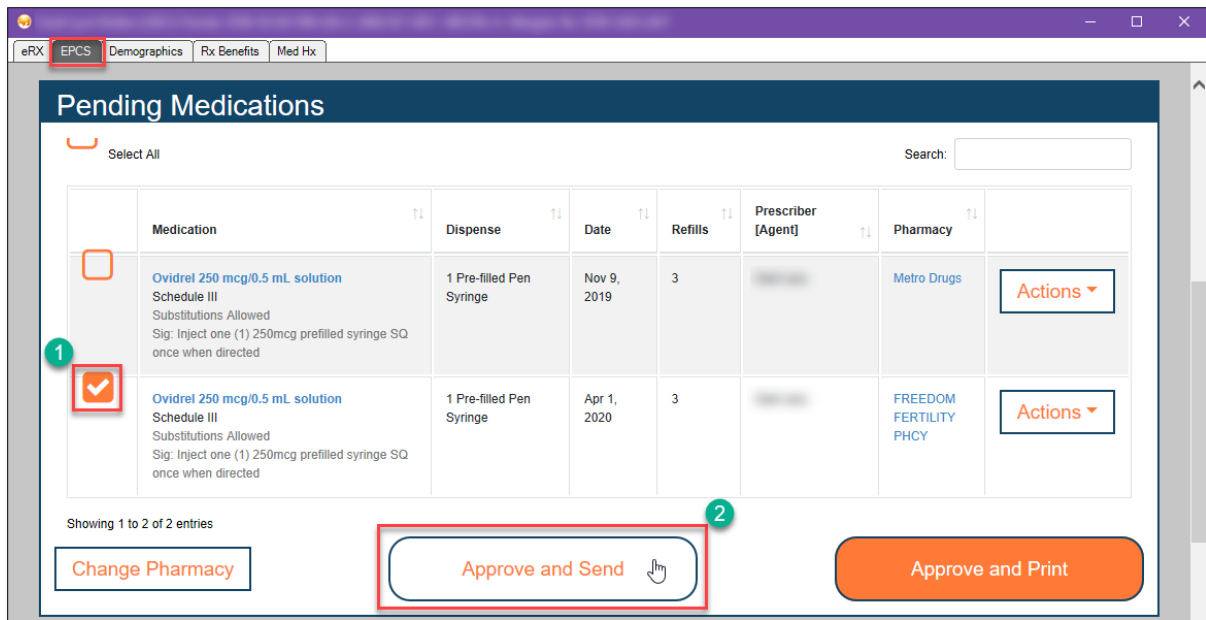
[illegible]

eRX EPCS Demographics Rx Benefits Med Hx

Pending Medications

Select All

Search:

| | Medication | Dispense | Date | Refills | Prescriber [Agent] | Pharmacy | |
|---|---|---|---|---|---|---|---|
| | Ovidrel 250 mcg/0.5 mL solution Schedule III Substitutions Allowed Sig: Inject one (1) 250mcg prefilled syringe SQ once when directed | 1 Pre-filled Pen Syringe | Nov 9, 2019 | 3 | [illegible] | Metro Drugs | Actions |
| 1 | Ovidrel 250 mcg/0.5 mL solution Schedule III Substitutions Allowed Sig: Inject one (1) 250mcg prefilled syringe SQ once when directed | 1 Pre-filled Pen Syringe | Apr 1, 2020 | 3 | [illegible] | FREEDOM FERTILITY PHCY | Actions |

Showing 1 to 2 of 2 entries

2

Change Pharmacy

Approve and Send

Approve and Print